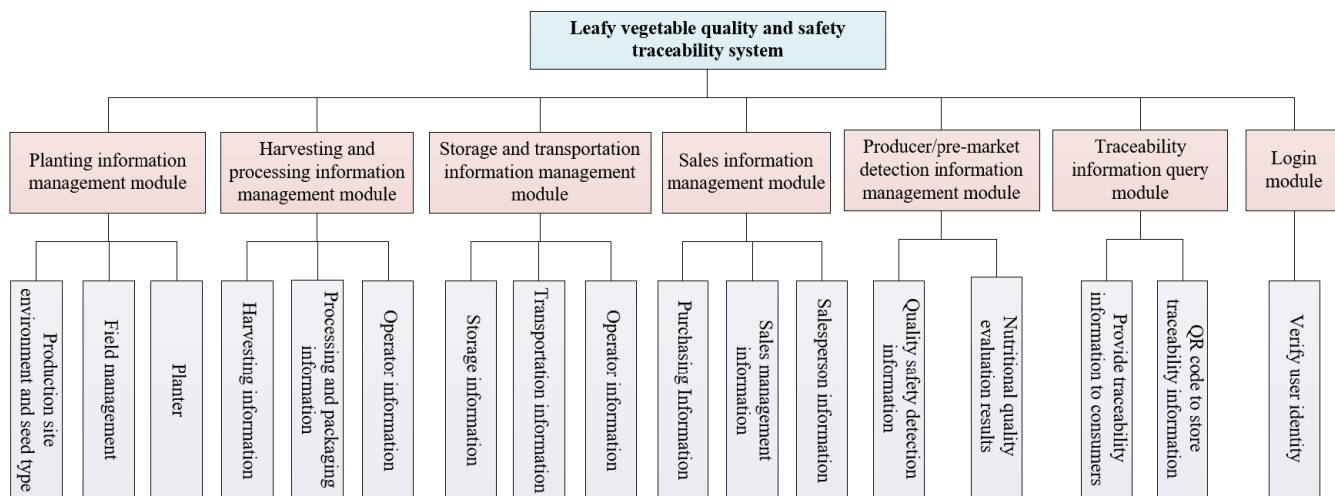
Leafy vegetable quality and safety traceability system

Planting information management module

Production site environment and seed type

Field management

Planter

Harvesting and processing information management module

Harvesting information

Processing and packaging information

Operator information

Storage and transportation information management module

Storage information

Transportation information

Operator information

Sales information management module

Purchasing Information

Sales management information

Salesperson information

Producer/pre-market detection information management module

Quality safety detection information

Nutritional quality evaluation results

Traceability information query module

Provide traceability information to consumers

QR code to store traceability information

Login module

Verify user identity